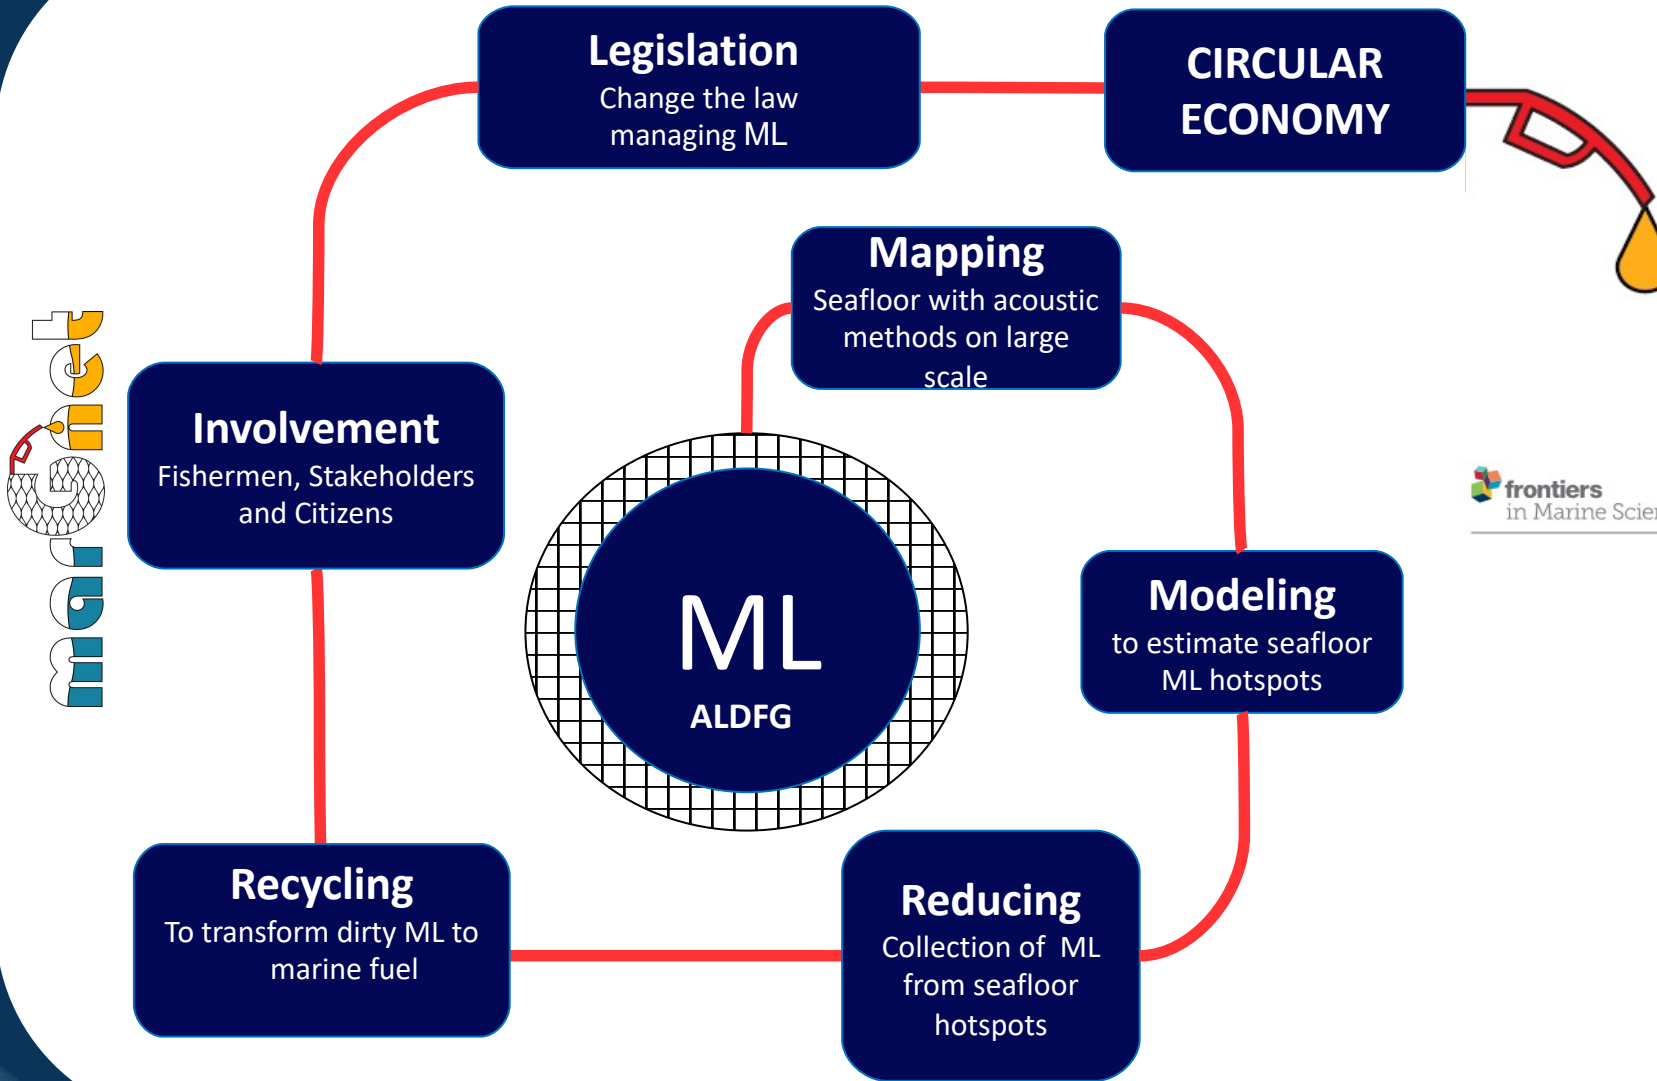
Legislation
Change the law managing ML

CIRCULAR ECONOMY

Mapping
Seafloor with acoustic methods on large scale

marGnet

Involvement
Fishermen, Stakeholders and Citizens

ML
ALDFG

frontiers
in Marine Scie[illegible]

Modeling
to estimate seafloor ML hotspots

Recycling
To transform dirty ML to marine fuel

Reducing
Collection of ML from seafloor hotspots